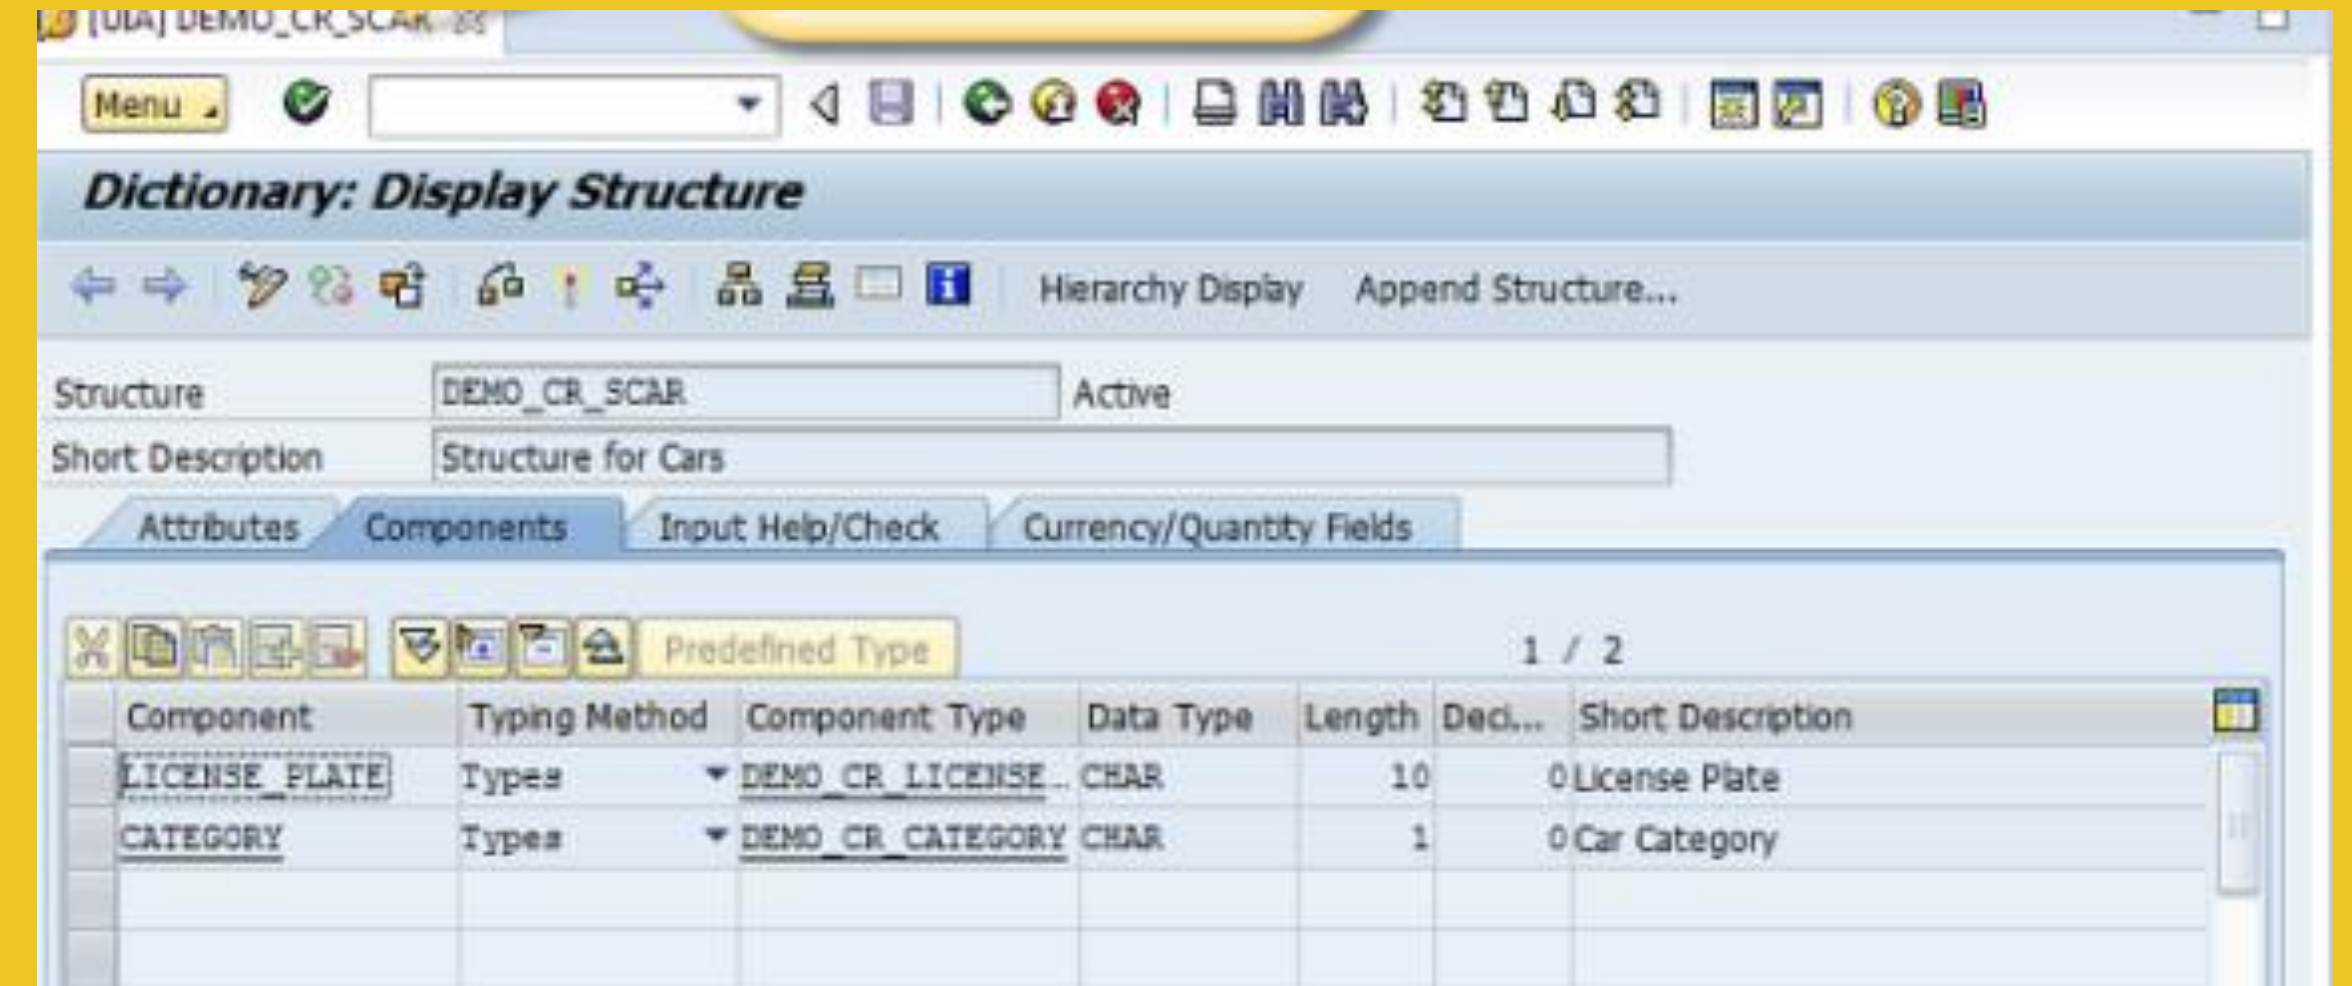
[UIA] DEMO_CR_SCAR

Menu

Dictionary: Display Structure

Hierarchy Display Append Structure...

Structure DEMO_CR_SCAR Active

Short Description Structure for Cars

Attributes Components Input Help/Check Currency/Quantity Fields

Predefined Type 1 / 2

| Component | Typing Method | Component Type | Data Type | Length | Deci... | Short Description |
|---|---|---|---|---|---|---|
| LICENSE_PLATE | Types | DEMO_CR_LICENSE... | CHAR | 10 | 0 | License Plate |
| CATEGORY | Types | DEMO_CR_CATEGORY | CHAR | 1 | 0 | Car Category |
| | | | | | | |
| | | | | | | |